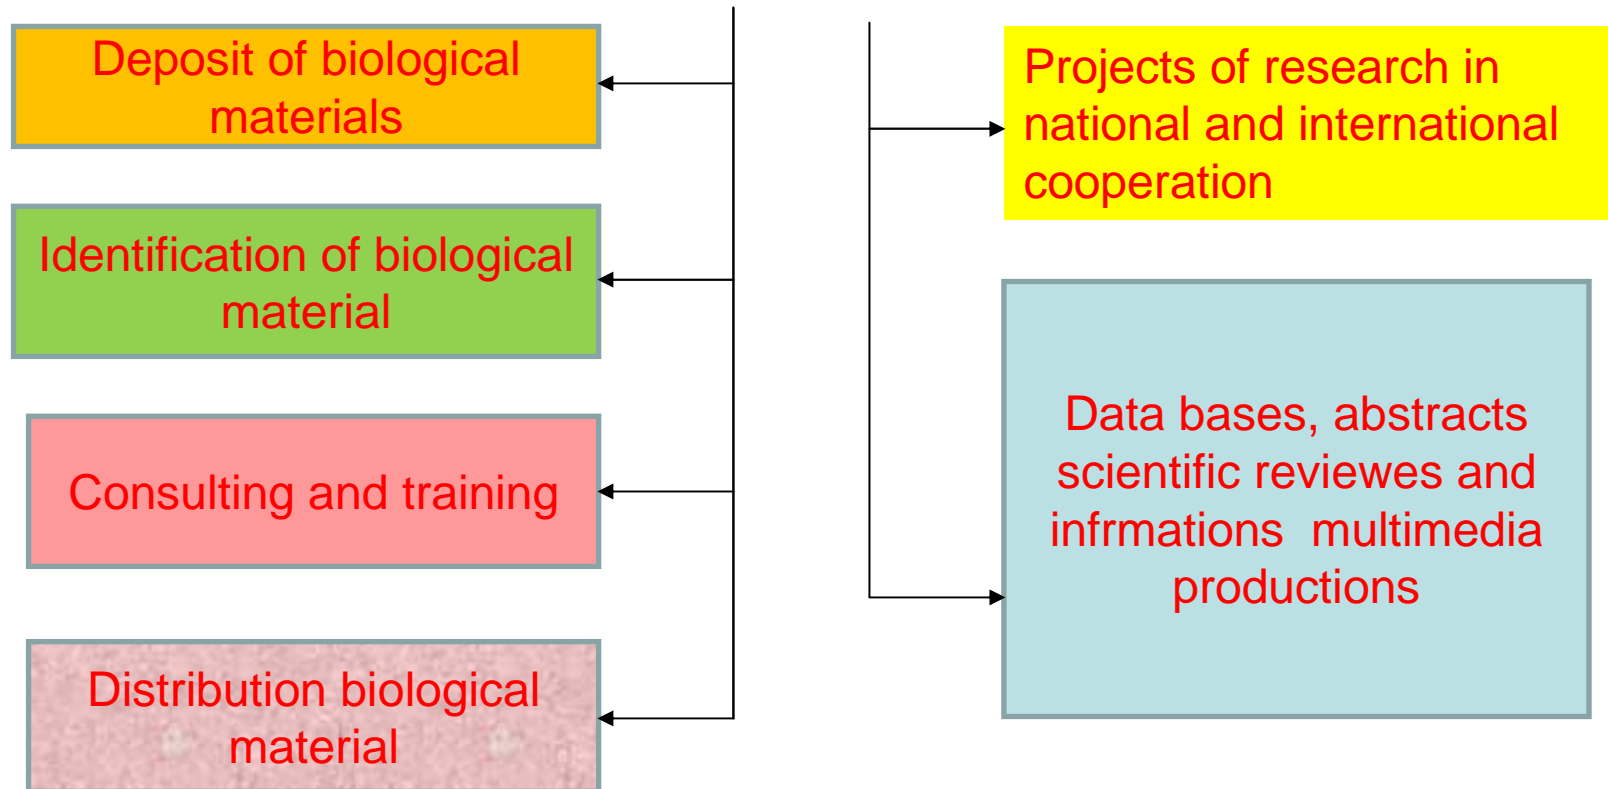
Deposit of biological materials

Identification of biological material

Consulting and training

Distribution biological material

Projects of research in national and international cooperation

Data bases, abstracts scientific reviewes and infrmations multimedia productions